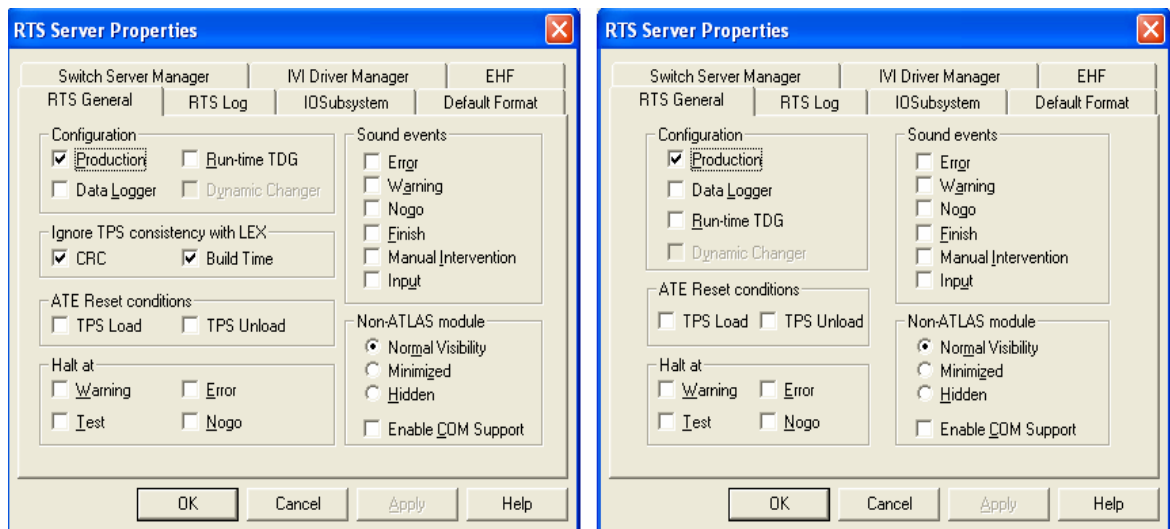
RTS Server Properties

Switch Server Manager | IVI Driver Manager | EHF
RTS General | RTS Log | IOSubsystem | Default Format

Configuration
Production
Run-time TDG
Data Logger
Dynamic Changer

Ignore TPS consistency with LEX
CRC
Build Time

ATE Reset conditions
TPS Load
TPS Unload

Halt at
Warning
Error
Test
Nogo

Sound events
Error
Warning
Nogo
Finish
Manual Intervention
Input

Non-ATLAS module
Normal Visibility
Minimized
Hidden

Enable COM Support

OK | Cancel | Apply | Help

RTS Server Properties

Switch Server Manager | IVI Driver Manager | EHF
RTS General | RTS Log | IOSubsystem | Default Format

Configuration
Production
Data Logger
Run-time TDG
Dynamic Changer

ATE Reset conditions
TPS Load
TPS Unload

Halt at
Warning
Error
Test
Nogo

Sound events
Error
Warning
Nogo
Finish
Manual Intervention
Input

Non-ATLAS module
Normal Visibility
Minimized
Hidden

Enable COM Support

OK | Cancel | Apply | Help